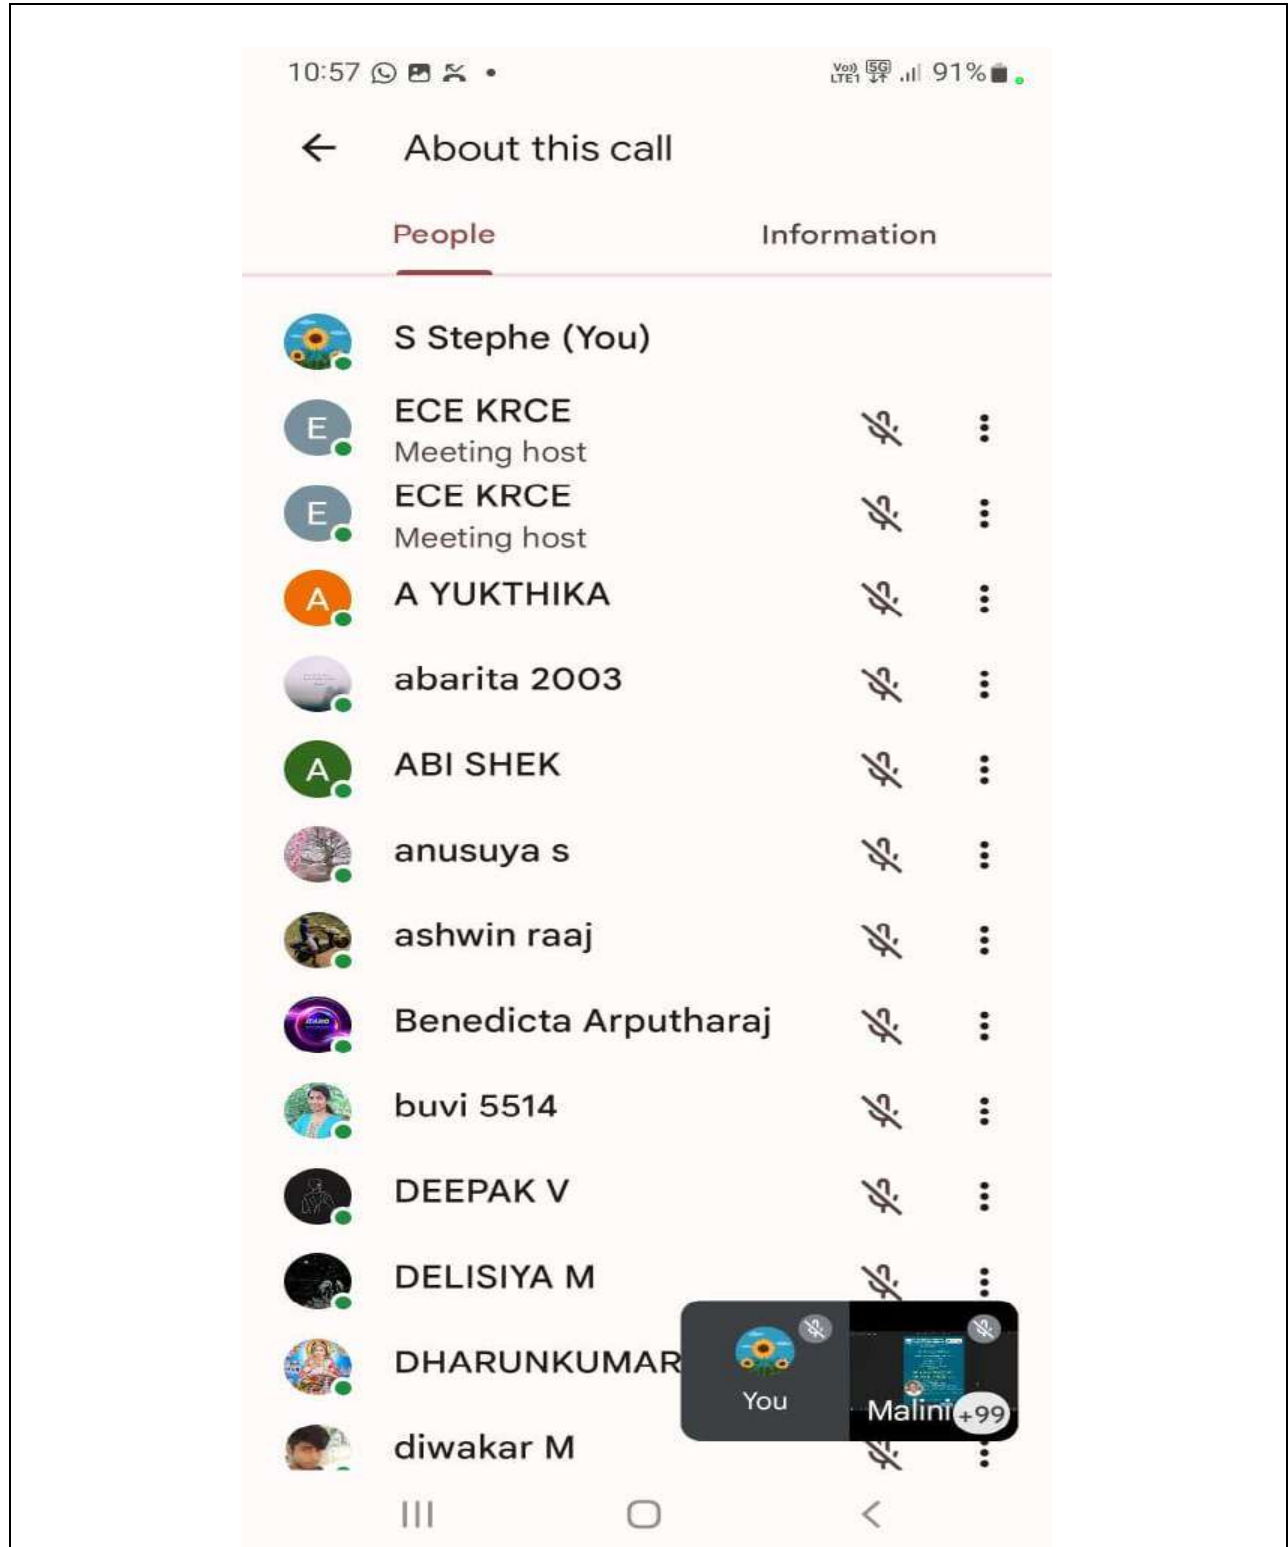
10:57

Vo) LTE1 5G 91%

About this call

People

Information

E
A
A

S Stephe (You)

ECE KRCE
Meeting host

ECE KRCE
Meeting host

A YUKTHIKA

abarita 2003

ABI SHEK

anusuya s

ashwin raaj

Benedicta Arputharaj

buvi 5514

DEEPAK V

DELISIYA M

DHARUNKUMAR

diwakar M

You

Malini +99